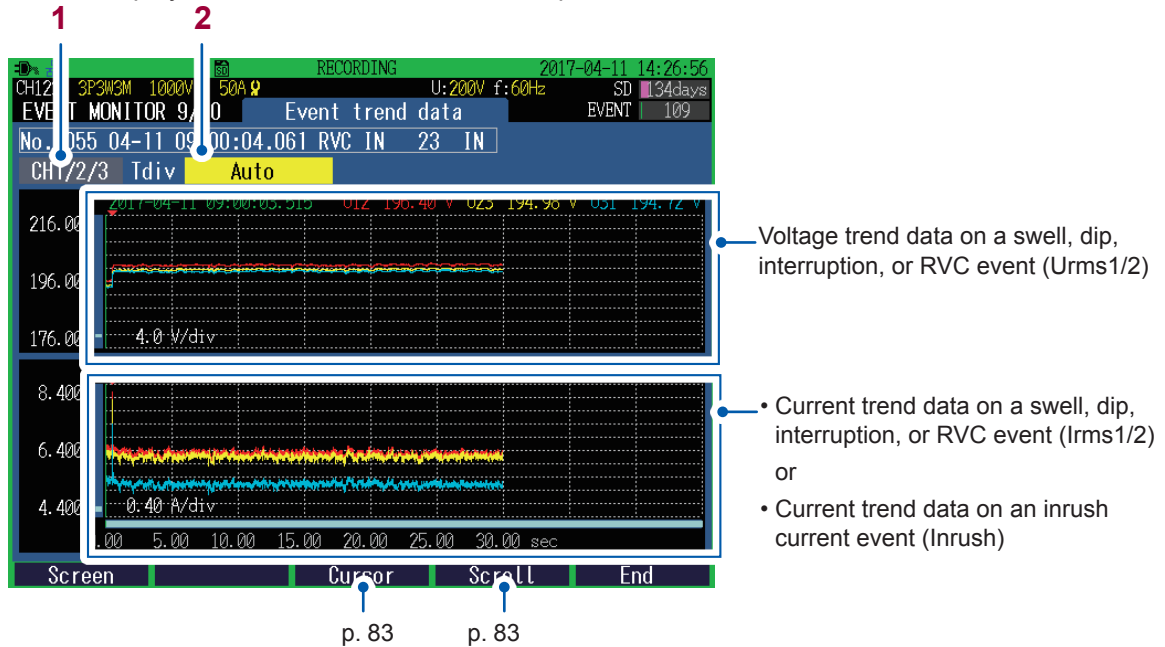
1 2

RECORDING 2017-04-11 14:26:56
CH12 3P3W3M 1000V 50A U:200V f:60Hz SD 134days
EVENT MONITOR 9/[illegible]0 Event trend data EVENT 109
No.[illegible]055 04-11 09:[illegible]00:04.061 RVC IN 23 IN
CH1/2/3 Tdiv Auto

2017-04-11 09:00:05.515 U12 196.40 V U23 194.98 V U31 194.72 V
216.00
196.00
176.00
4.0 V/div

8.400
6.400
4.400
0.40 A/div
.00 5.00 10.00 15.00 20.00 25.00 30.00 sec

Voltage trend data on a swell, dip, interruption, or RVC event (Urms1/2)

• Current trend data on a swell, dip, interruption, or RVC event (Irms1/2)
or
• Current trend data on an inrush current event (Inrush)

Screen Cursor Scroll End

p. 83 p. 83